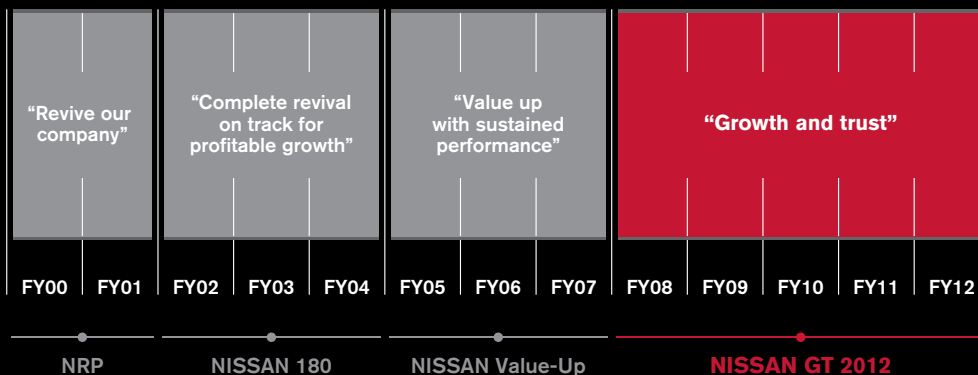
“Revive our company”

“Complete revival on track for profitable growth”

“Value up with sustained performance”

“Growth and trust”

| FY00 | FY01 | FY02 | FY03 | FY04 | FY05 | FY06 | FY07 | FY08 | FY09 | FY10 | FY11 | FY12 |
|---|---|---|---|---|---|---|---|---|---|---|---|---|

NRP

NISSAN 180

NISSAN Value-Up

NISSAN GT 2012